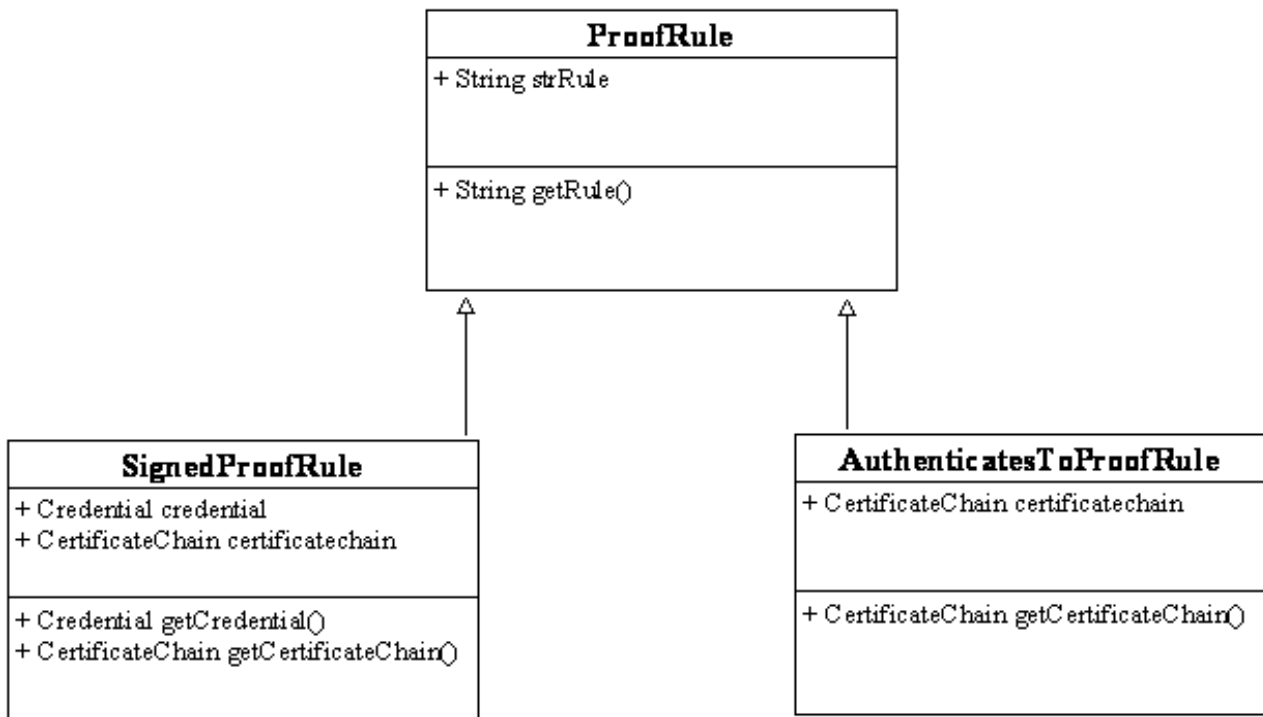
ProofRule

+ String strRule

+ String getRule()

SignedProofRule

+ Credential credential
+ CertificateChain certificatechain

+ Credential getCredential()
+ CertificateChain getCertificateChain()

AuthenticatesToProofRule

+ CertificateChain certificatechain

+ CertificateChain getCertificateChain()